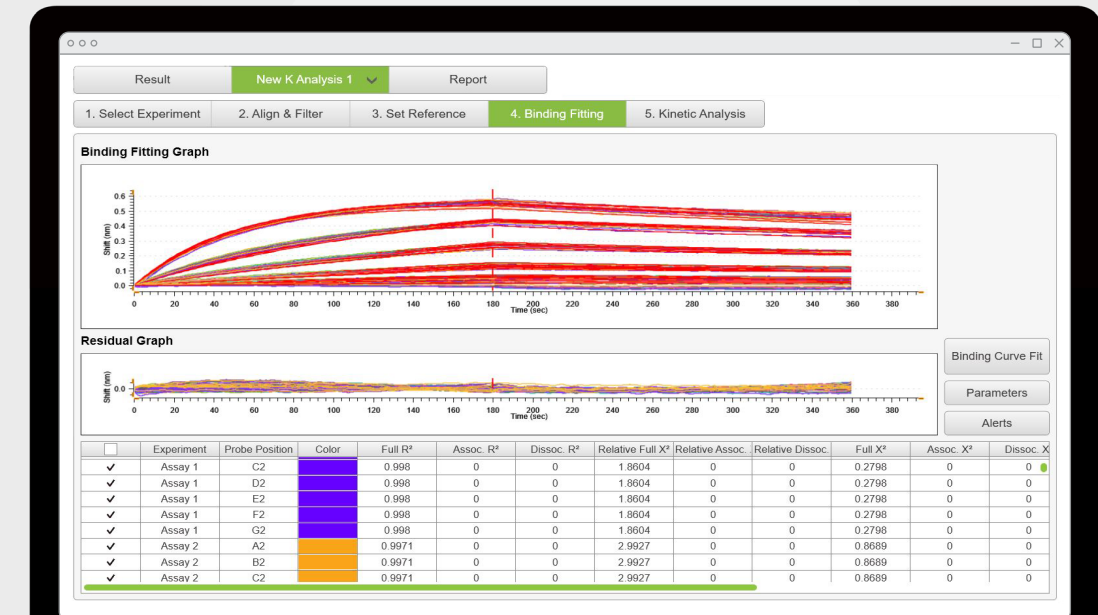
Result New K Analysis 1 Report

1. Select Experiment 2. Align & Filter 3. Set Reference 4. Binding Fitting 5. Kinetic Analysis

Binding Fitting Graph

0.6 0.5 0.4 0.3 0.2 0.1 0.0

Shift (nm)

0 20 40 60 80 100 120 140 160 180 200 220 240 260 280 300 320 340 360 380

Time (sec)

Residual Graph

Shift (nm)

0.0

0 20 40 60 80 100 120 140 160 180 200 220 240 260 280 300 320 340 360 380

Time (sec)

Binding Curve Fit

Parameters

Alerts

| | Experiment | Probe Position | Color | Full R² | Assoc. R² | Dissoc. R² | Relative Full X² | Relative Assoc. | Relative Dissoc. | Full X² | Assoc. X² | Dissoc. X |
|---|---|---|---|---|---|---|---|---|---|---|---|---|
| ✓ | Assay 1 | C2 | | 0.998 | 0 | 0 | 1.8604 | 0 | 0 | 0.2798 | 0 | 0 |
| ✓ | Assay 1 | D2 | | 0.998 | 0 | 0 | 1.8604 | 0 | 0 | 0.2798 | 0 | 0 |
| ✓ | Assay 1 | E2 | | 0.998 | 0 | 0 | 1.8604 | 0 | 0 | 0.2798 | 0 | 0 |
| ✓ | Assay 1 | F2 | | 0.998 | 0 | 0 | 1.8604 | 0 | 0 | 0.2798 | 0 | 0 |
| ✓ | Assay 1 | G2 | | 0.998 | 0 | 0 | 1.8604 | 0 | 0 | 0.2798 | 0 | 0 |
| ✓ | Assay 2 | A2 | | 0.9971 | 0 | 0 | 2.9927 | 0 | 0 | 0.8689 | 0 | 0 |
| ✓ | Assay 2 | B2 | | 0.9971 | 0 | 0 | 2.9927 | 0 | 0 | 0.8689 | 0 | 0 |
| ✓ | Assay 2 | C2 | | 0.9971 | 0 | 0 | 2.9927 | 0 | 0 | 0.8689 | 0 | 0 |